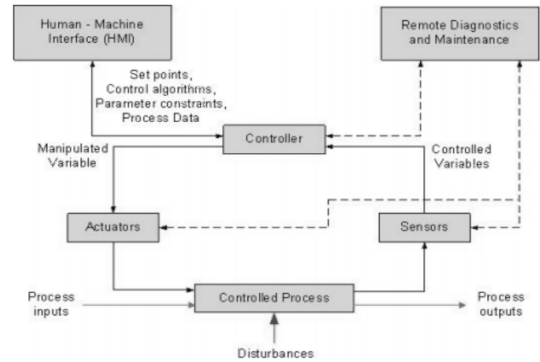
Human - Machine Interface (HMI)

Remote Diagnostics and Maintenance

Set points, Control algorithms, Parameter constraints, Process Data

Controller

Manipulated Variable

Controlled Variables

Actuators

Sensors

Process inputs

Controlled Process

Process outputs

Disturbances